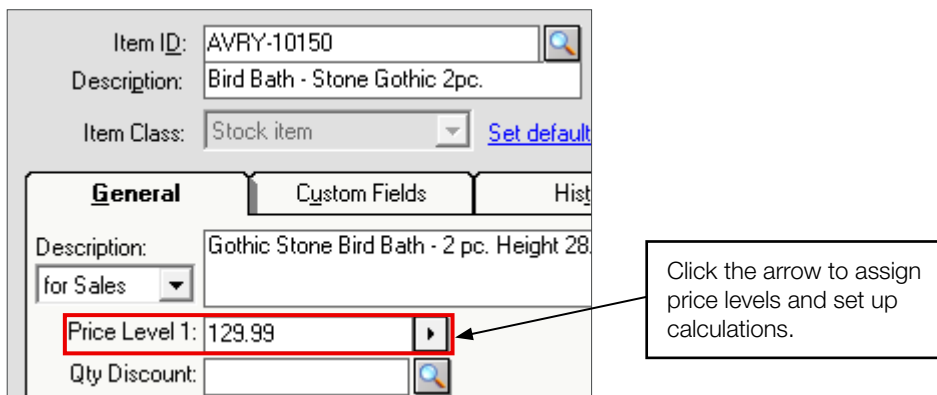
Item ID: AVRY-10150
Description: Bird Bath - Stone Gothic 2pc.
Item Class: Stock item
Set default

General
Custom Fields
Hist

Description:
for Sales
Gothic Stone Bird Bath - 2 pc. Height 28.

Price Level 1: 129.99
Qty Discount:

Click the arrow to assign price levels and set up calculations.